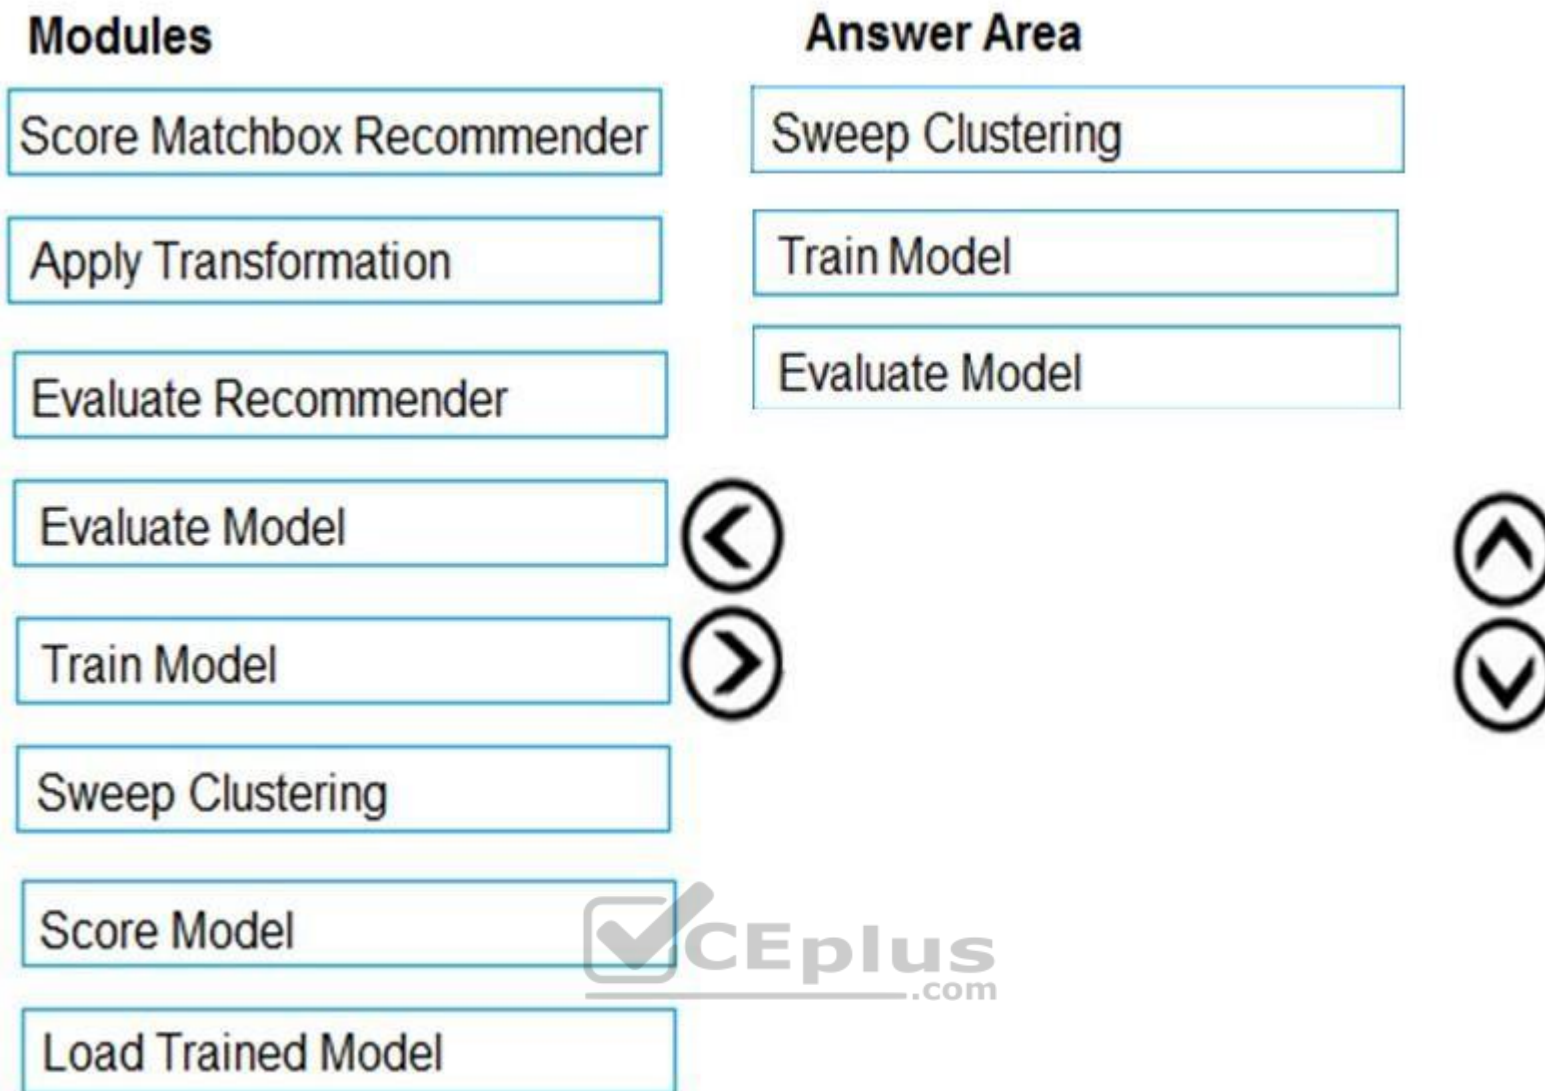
Modules

Score Matchbox Recommender

Apply Transformation

Evaluate Recommender

Evaluate Model

Train Model

Sweep Clustering

Score Model

Load Trained Model

Answer Area

Sweep Clustering

Train Model

Evaluate Model

VCEplus.com